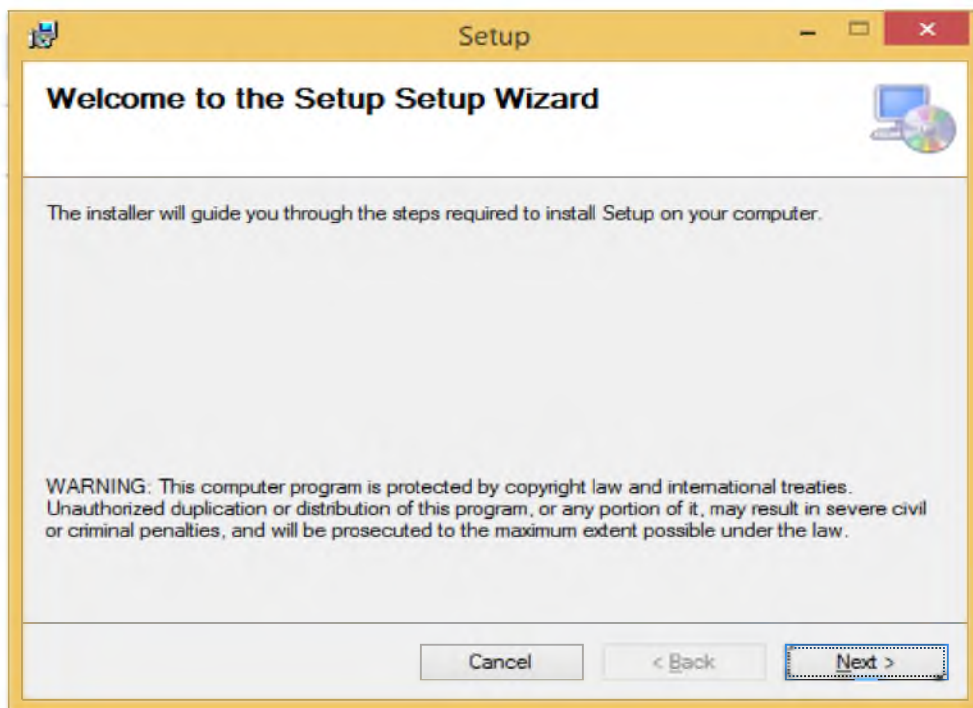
Setup

Welcome to the Setup Setup Wizard

The installer will guide you through the steps required to install Setup on your computer.

WARNING: This computer program is protected by copyright law and international treaties. Unauthorized duplication or distribution of this program, or any portion of it, may result in severe civil or criminal penalties, and will be prosecuted to the maximum extent possible under the law.

Cancel
< Back
Next >